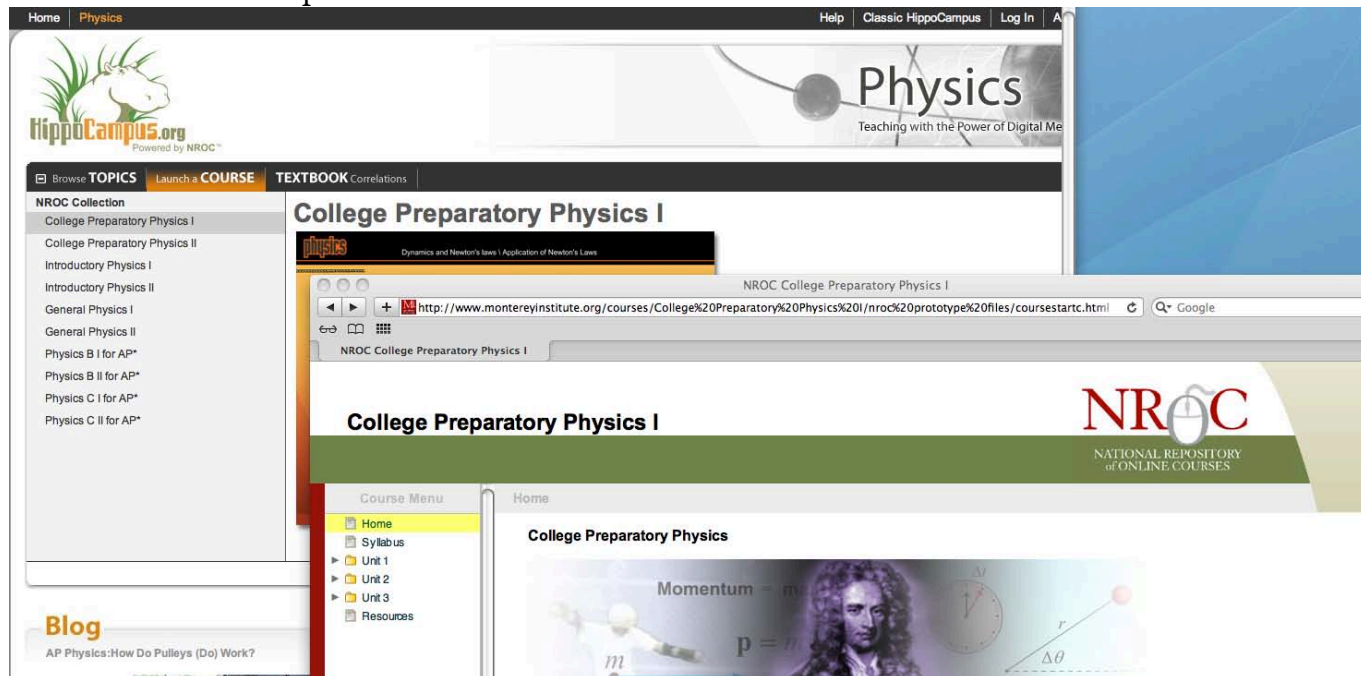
Home | Physics

Help | Classic HippoCampus | Log In | A

HippoCampus.org
Powered by NROC

Physics
Teaching with the Power of Digital Me

Browse TOPICS | Launch a COURSE | TEXTBOOK Correlations

NROC Collection
College Preparatory Physics I
College Preparatory Physics II
Introductory Physics I
Introductory Physics II
General Physics I
General Physics II
Physics B I for AP*
Physics B II for AP*
Physics C I for AP*
Physics C II for AP*

College Preparatory Physics I

physics
Dynamics and Newton's laws \ Application of Newton's Laws

NROC College Preparatory Physics I

http://www.montereyinstitute.org/courses/College%20Preparatory%20Physics%20I/nroc%20prototype%20files/coursestartc.html

Google

NROC College Preparatory Physics I

College Preparatory Physics I

NROC
NATIONAL REPOSITORY of ONLINE COURSES

Course Menu
Home
Syllabus
Unit 1
Unit 2
Unit 3
Resources

Home

College Preparatory Physics

Momentum = m
p = m
m
r
$\Delta\theta$

Blog
AP Physics:How Do Pulleys (Do) Work?